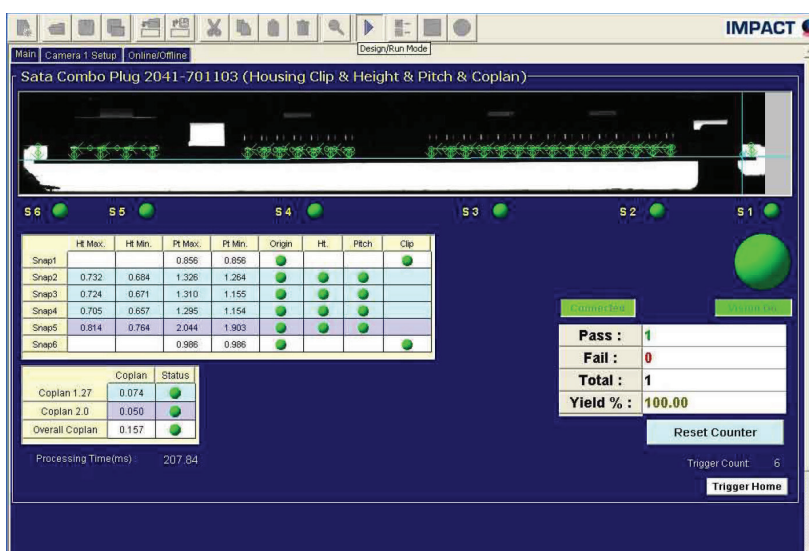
Design/Run Mode

IMPACT

Main | Camera 1 Setup | Online/Offline

Sata Combo Plug 2041-701103 (Housing Clip & Height & Pitch & Coplan)

S6 S5 S4 S3 S2 S1

| | Ht Max. | Ht Min. | Pt Max. | Pt Min. | Origin | Ht. | Pitch | Clip |
|---|---|---|---|---|---|---|---|---|
| Snap1 | | | 0.856 | 0.858 | | | | |
| Snap2 | 0.732 | 0.684 | 1.326 | 1.264 | | | | |
| Snap3 | 0.724 | 0.671 | 1.310 | 1.155 | | | | |
| Snap4 | 0.705 | 0.657 | 1.295 | 1.154 | | | | |
| Snap5 | 0.814 | 0.764 | 2.044 | 1.903 | | | | |
| Snap6 | | | 0.986 | 0.986 | | | | |

| | Coplan | Status |
|---|---|---|
| Coplan 1.27 | 0.074 | |
| Coplan 2.0 | 0.050 | |
| Overall Coplan | 0.157 | |

Processing Time(ms) 207.84

Connected Vision On

Pass : 1
Fail : 0
Total : 1
Yield % : 100.00

Reset Counter

Trigger Count 6

Trigger Home